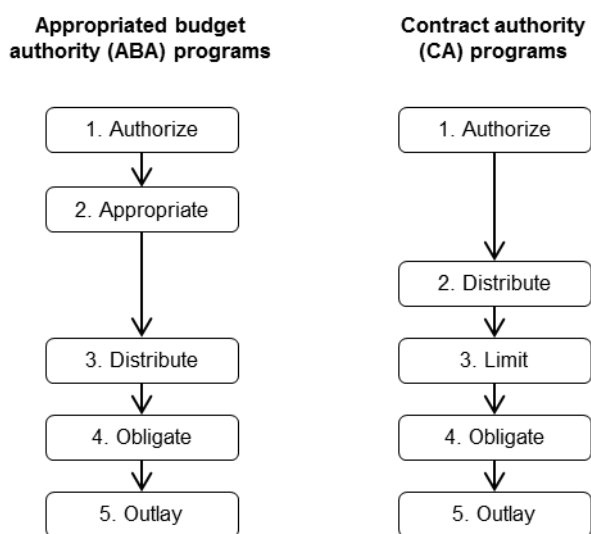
Appropriated budget authority (ABA) programs

1. Authorize

2. Appropriate

3. Distribute

4. Obligate

5. Outlay

Contract authority (CA) programs

1. Authorize

2. Distribute

3. Limit

4. Obligate

5. Outlay